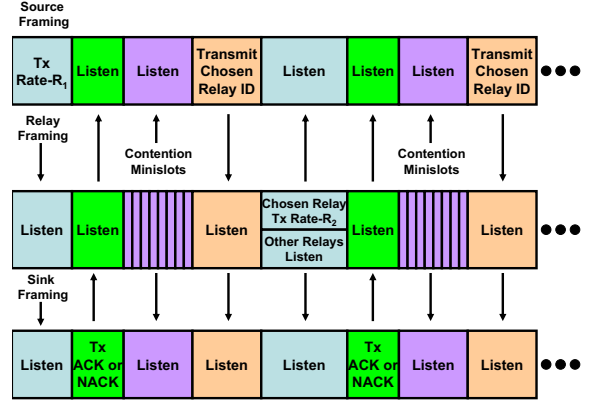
Source Framing

Tx Rate-$R_1$

Listen

Listen

Transmit Chosen Relay ID

Listen

Listen

Listen

Transmit Chosen Relay ID

Relay Framing

Contention Minislots

Contention Minislots

Listen

Listen

Listen

Chosen Relay Tx Rate-$R_2$

Other Relays Listen

Listen

Listen

Sink Framing

Listen

Tx ACK or NACK

Listen

Listen

Listen

Tx ACK or NACK

Listen

Listen